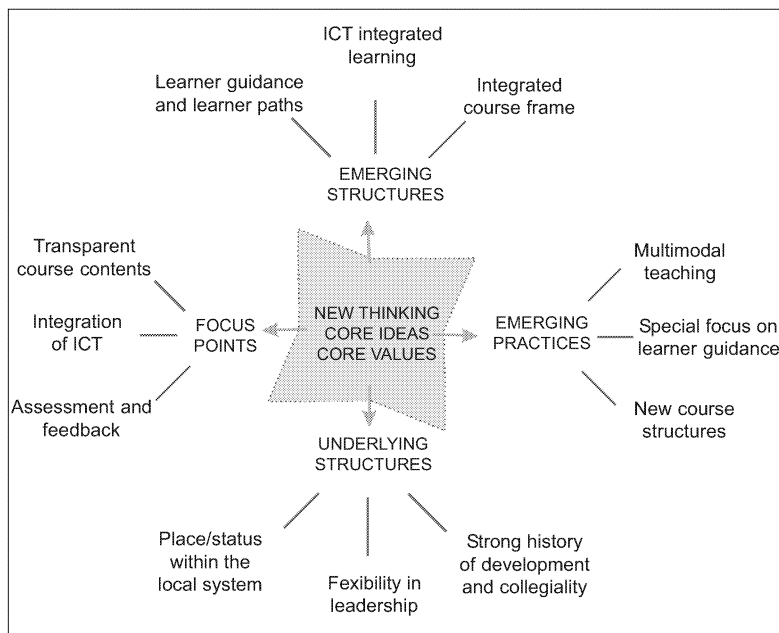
ICT integrated learning

Learner guidance and learner paths

Integrated course frame

EMERGING STRUCTURES

Transparent course contents

Integration of ICT

Assessment and feedback

FOCUS POINTS

NEW THINKING CORE IDEAS CORE VALUES

EMERGING PRACTICES

Multimodal teaching

Special focus on learner guidance

New course structures

UNDERLYING STRUCTURES

Place/status within the local system

Fexibility in leadership

Strong history of development and collegiality